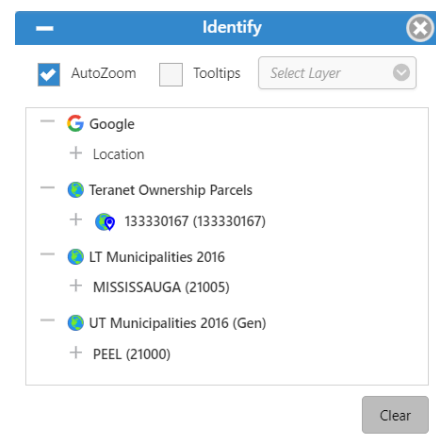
Identify

AutoZoom Tooltips Select Layer

— Google
+ Location

— Teranet Ownership Parcels
+ 133330167 (133330167)

— LT Municipalities 2016
+ MISSISSAUGA (21005)

— UT Municipalities 2016 (Gen)
+ PEEL (21000)

Clear